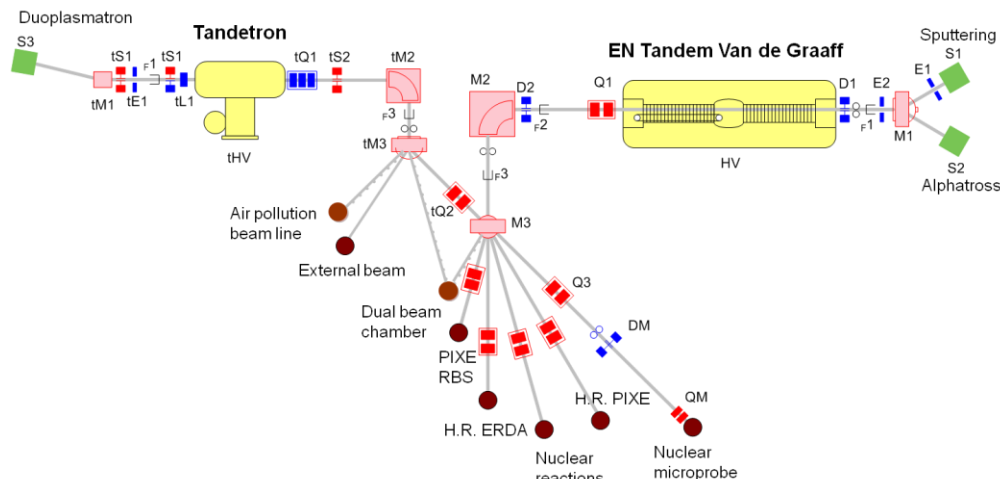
Duoplasmatron
S3
Tandetron
tS1
tS1
F1
tM1
tE1
tL1
tQ1
tS2
tM2
tHV
F3
tM3
EN Tandem Van de Graaff
M2
D2
F2
Q1
HV
D1
E2
F1
M1
Sputtering
S1
E1
S2
Alphatross
F3
tQ2
M3
Air pollution beam line
External beam
Dual beam chamber
PIXE RBS
Q3
DM
H.R. ERDA
Nuclear reactions
H.R. PIXE
QM
Nuclear microprobe